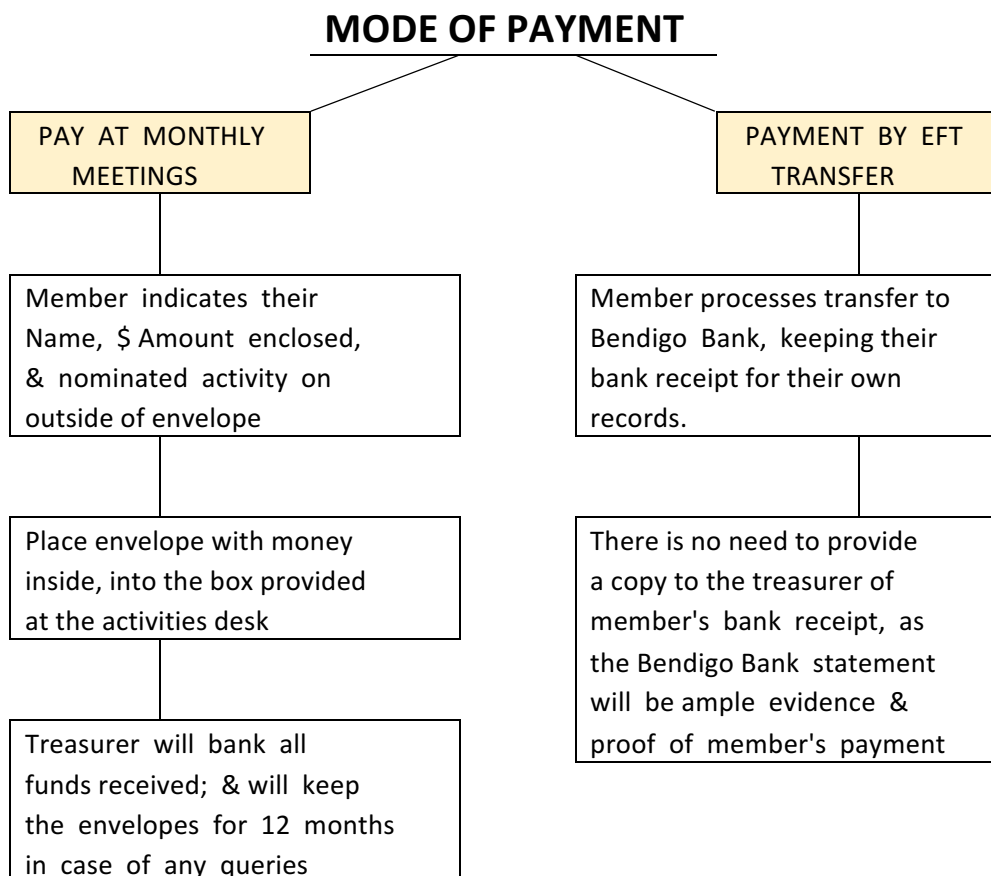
MODE OF PAYMENT

PAY AT MONTHLY MEETINGS

Member indicates their Name, \$ Amount enclosed, & nominated activity on outside of envelope

Place envelope with money inside, into the box provided at the activities desk

Treasurer will bank all funds received; & will keep the envelopes for 12 months in case of any queries

PAYMENT BY EFT TRANSFER

Member processes transfer to Bendigo Bank, keeping their bank receipt for their own records.

There is no need to provide a copy to the treasurer of member's bank receipt, as the Bendigo Bank statement will be ample evidence & proof of member's payment